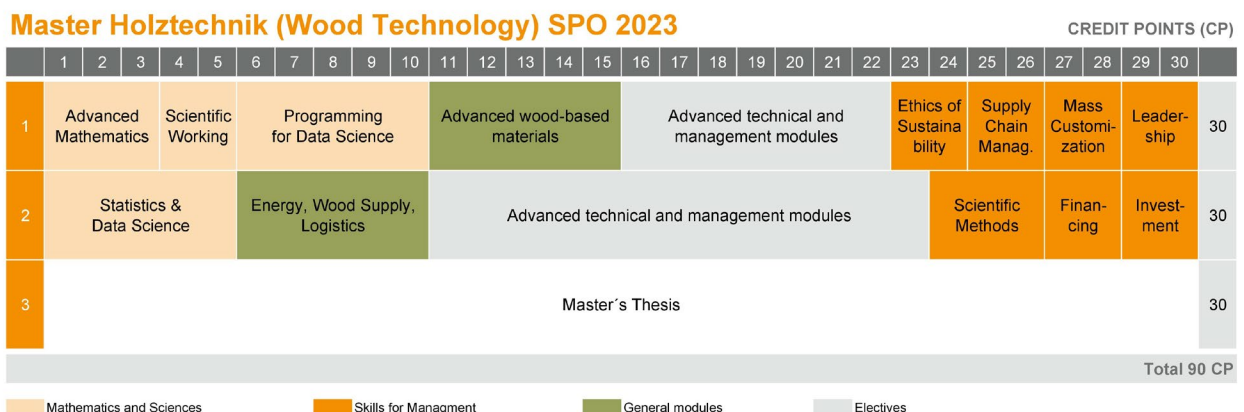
Master Holztechnik (Wood Technology) SPO 2023

CREDIT POINTS (CP)

| | 1 | 2 | 3 | 4 | 5 | 6 | 7 | 8 | 9 | 10 | 11 | 12 | 13 | 14 | 15 | 16 | 17 | 18 | 19 | 20 | 21 | 22 | 23 | 24 | 25 | 26 | 27 | 28 | 29 | 30 | |
|---|---|---|---|---|---|---|---|---|---|---|---|---|---|---|---|---|---|---|---|---|---|---|---|---|---|---|---|---|---|---|---|
| 1 | Advanced Mathematics | | | Scientific Working | | Programming for Data Science | | | | | Advanced wood-based materials | | | | | Advanced technical and management modules | | | | | | | Ethics of Sustaina bility | | Supply Chain Manag. | | Mass Customi-zation | | Leader-ship | | 30 |
| 2 | Statistics & Data Science | | | | | Energy, Wood Supply, Logistics | | | | | Advanced technical and management modules | | | | | | | | | | | | | Scientific Methods | | | Finan-cing | | Invest-ment | | 30 |
| 3 | Master´s Thesis | | | | | | | | | | | | | | | | | | | | | | | | | | | | | | 30 |

Total 90 CP

Mathematics and Sciences
Skills for Managment
General modules
Electives